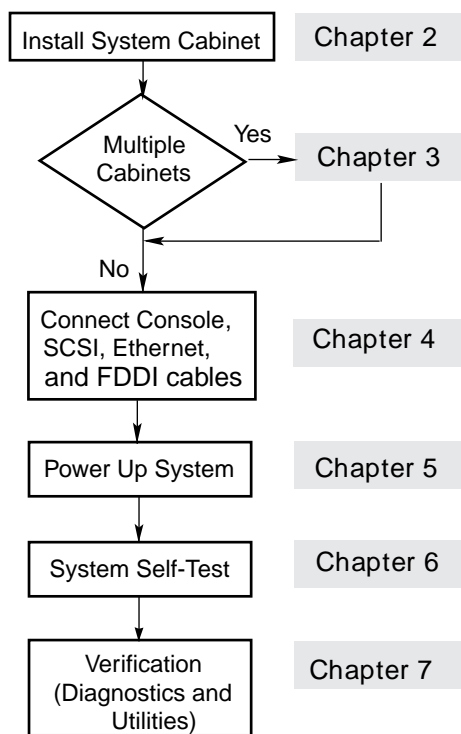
Install System Cabinet

Chapter 2

Multiple Cabinets

Yes

Chapter 3

No

Connect Console, SCSI, Ethernet, and FDDI cables

Chapter 4

Power Up System

Chapter 5

System Self-Test

Chapter 6

Verification (Diagnostics and Utilities)

Chapter 7